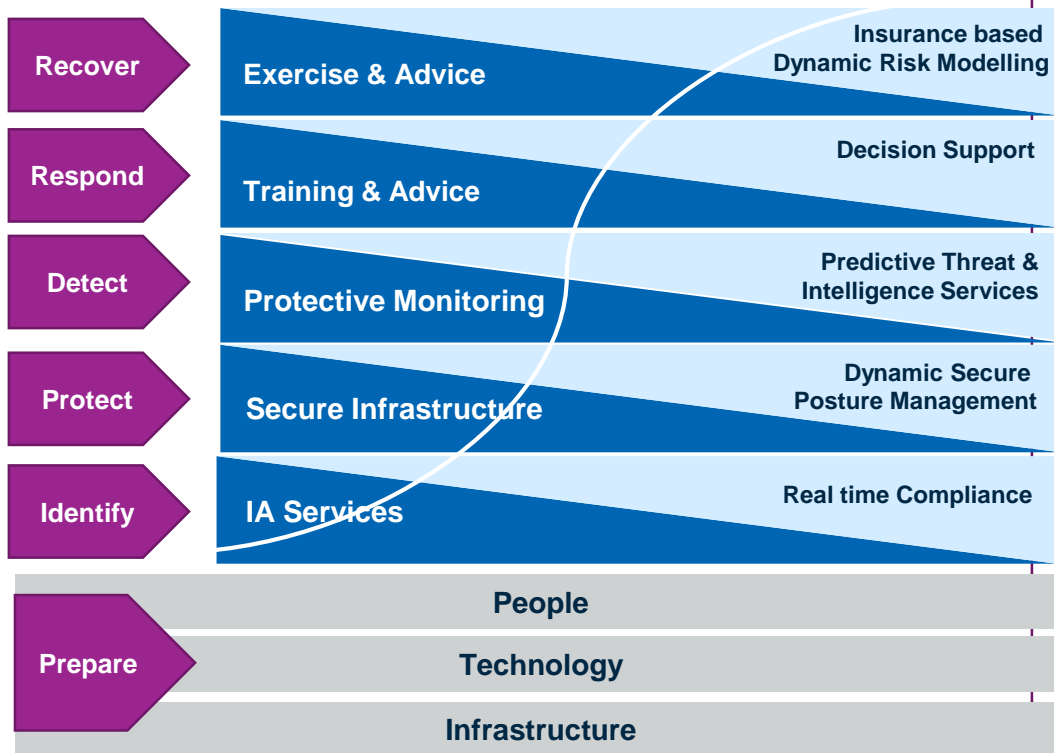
Recover

Exercise & Advice

Insurance based Dynamic Risk Modelling

Respond

Training & Advice

Decision Support

Detect

Protective Monitoring

Predictive Threat & Intelligence Services

Protect

Secure Infrastructure

Dynamic Secure Posture Management

Identify

IA Services

Real time Compliance

Prepare

People

Technology

Infrastructure